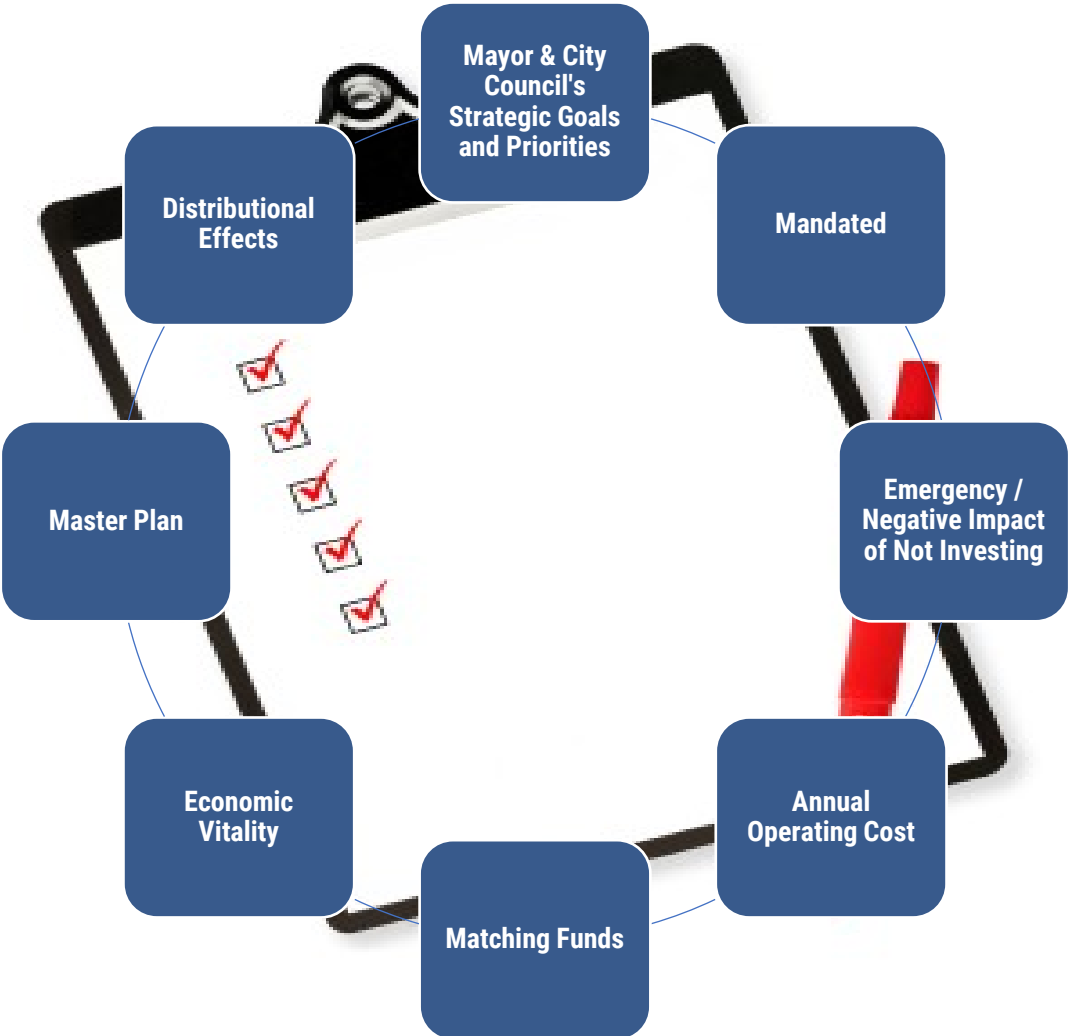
Mayor & City Council's Strategic Goals and Priorities

Mandated

Emergency / Negative Impact of Not Investing

Annual Operating Cost

Matching Funds

Economic Vitality

Master Plan

Distributional Effects